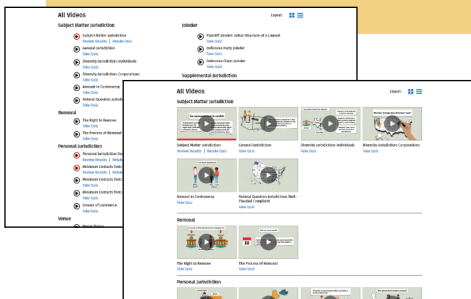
All Videos

Layout:

Subject Matter Jurisdiction

Subject Matter Jurisdiction
Review Results | Retake Quiz

General Jurisdiction
Take Quiz

Diversity Jurisdiction: Individuals
Take Quiz

Diversity Jurisdiction: Corporations
Take Quiz

Amount in Controversy
Take Quiz

Federal Question Jurisdiction
Take Quiz

Removal

The Right to Remove
Take Quiz

The Process of Removal
Take Quiz

Personal Jurisdiction

Personal Jurisdiction
Review Results | Retake

Minimum Contacts
Review Results | Retake

Minimum Contacts
Take Quiz

Minimum Contacts
Take Quiz

Stream of Commerce
Take Quiz

Venue

Joinder

Plaintiff Joinder: Initial Structure of a Lawsuit
Take Quiz

Defensive Party Joinder
Take Quiz

Defensive Claim Joinder
Take Quiz

Supplemental Jurisdiction

All Videos

Layout:

Subject Matter Jurisdiction

Subject Matter Jurisdiction
Review Results | Retake Quiz

General Jurisdiction
Take Quiz

Diversity Jurisdiction: Individuals
Take Quiz

Diversity Jurisdiction: Corporations
Take Quiz

Amount in Controversy
Take Quiz

Federal Question Jurisdiction: Well-Pleaded Complaint
Take Quiz

Removal

The Right to Remove
Take Quiz

The Process of Removal
Take Quiz

Personal Jurisdiction